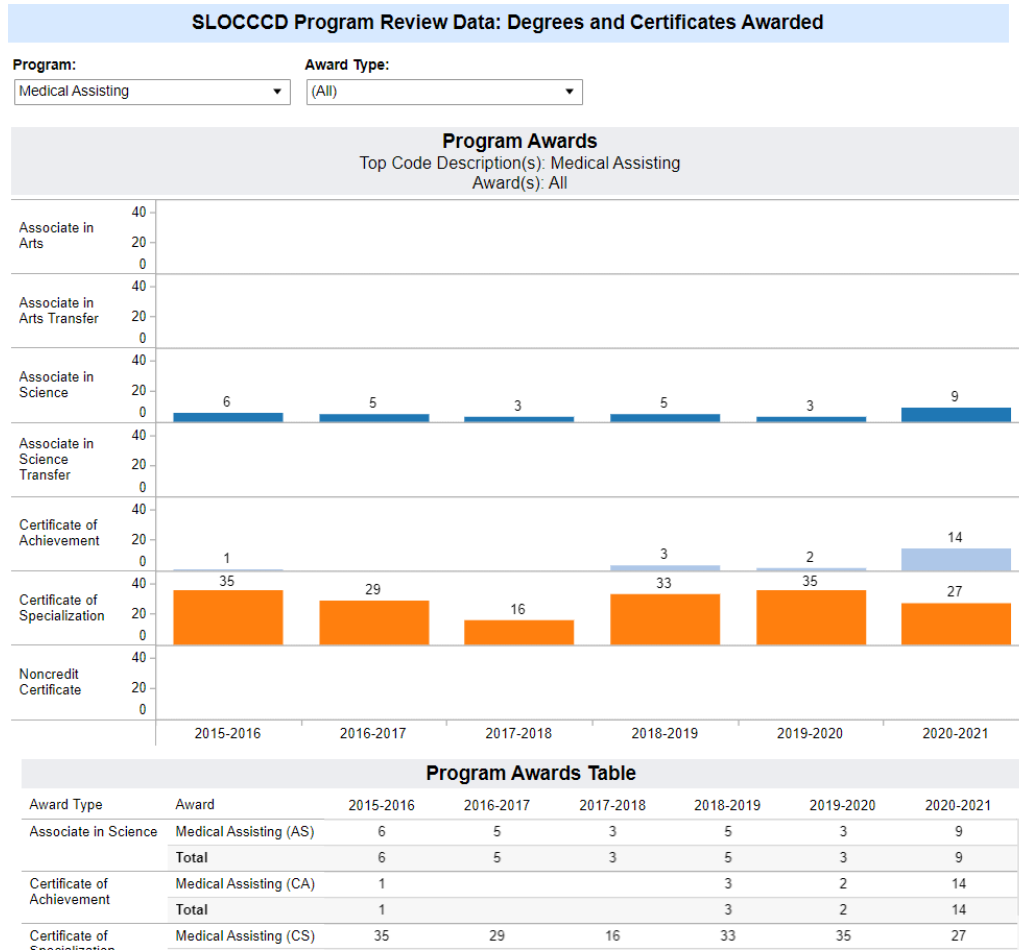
SLOCCCD Program Review Data: Degrees and Certificates Awarded

Program:
Medical Assisting

Award Type:
(All)

Program Awards
Top Code Description(s): Medical Assisting
Award(s): All

Associate in Arts
40
20
0

Associate in Arts Transfer
40
20
0

Associate in Science
40
20
0
6 5 3 5 3 9

Associate in Science Transfer
40
20
0

Certificate of Achievement
40
20
0
1 3 2 14

Certificate of Specialization
40
20
0
35 29 16 33 35 27

Noncredit Certificate
40
20
0

2015-2016 2016-2017 2017-2018 2018-2019 2019-2020 2020-2021

Program Awards Table

| Award Type | Award | 2015-2016 | 2016-2017 | 2017-2018 | 2018-2019 | 2019-2020 | 2020-2021 |
|---|---|---|---|---|---|---|---|
| Associate in Science | Medical Assisting (AS) | 6 | 5 | 3 | 5 | 3 | 9 |
| | Total | 6 | 5 | 3 | 5 | 3 | 9 |
| Certificate of Achievement | Medical Assisting (CA) | 1 | | | 3 | 2 | 14 |
| | Total | 1 | | | 3 | 2 | 14 |
| Certificate of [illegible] | Medical Assisting (CS) | 35 | 29 | 16 | 33 | 35 | 27 |